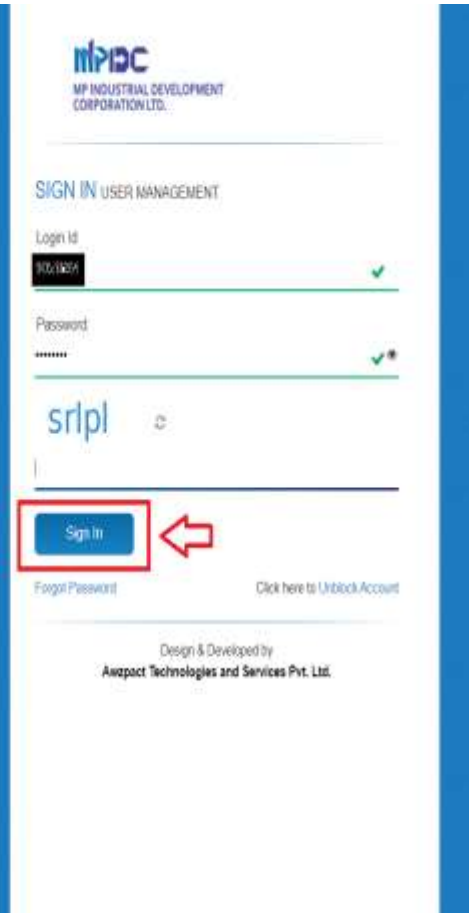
MPIDC
MP INDUSTRIAL DEVELOPMENT CORPORATION LTD.

SIGN IN USER MANAGEMENT

Login Id

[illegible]

Password

••••••••

srlpl

Sign In

Forgot Password

Click here to Unblock Account

Design & Developed by
Awzpact Technologies and Services Pvt. Ltd.